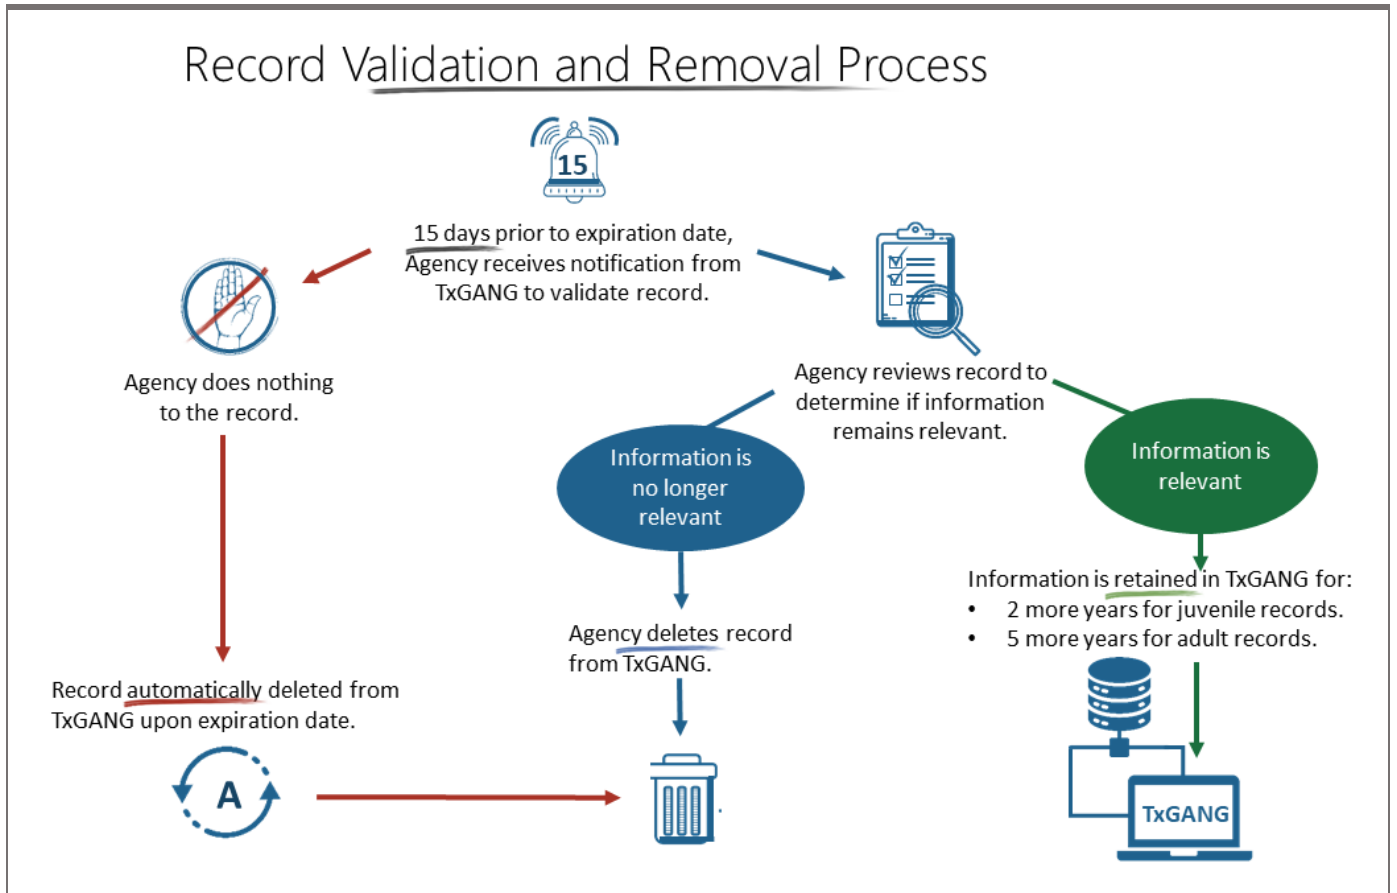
Record Validation and Removal Process

15

15 days prior to expiration date, Agency receives notification from TxGANG to validate record.

Agency does nothing to the record.

Agency reviews record to determine if information remains relevant.

Information is no longer relevant

Information is relevant

Information is retained in TxGANG for:
• 2 more years for juvenile records.
• 5 more years for adult records.

Agency deletes record from TxGANG.

Record automatically deleted from TxGANG upon expiration date.

A

TxGANG